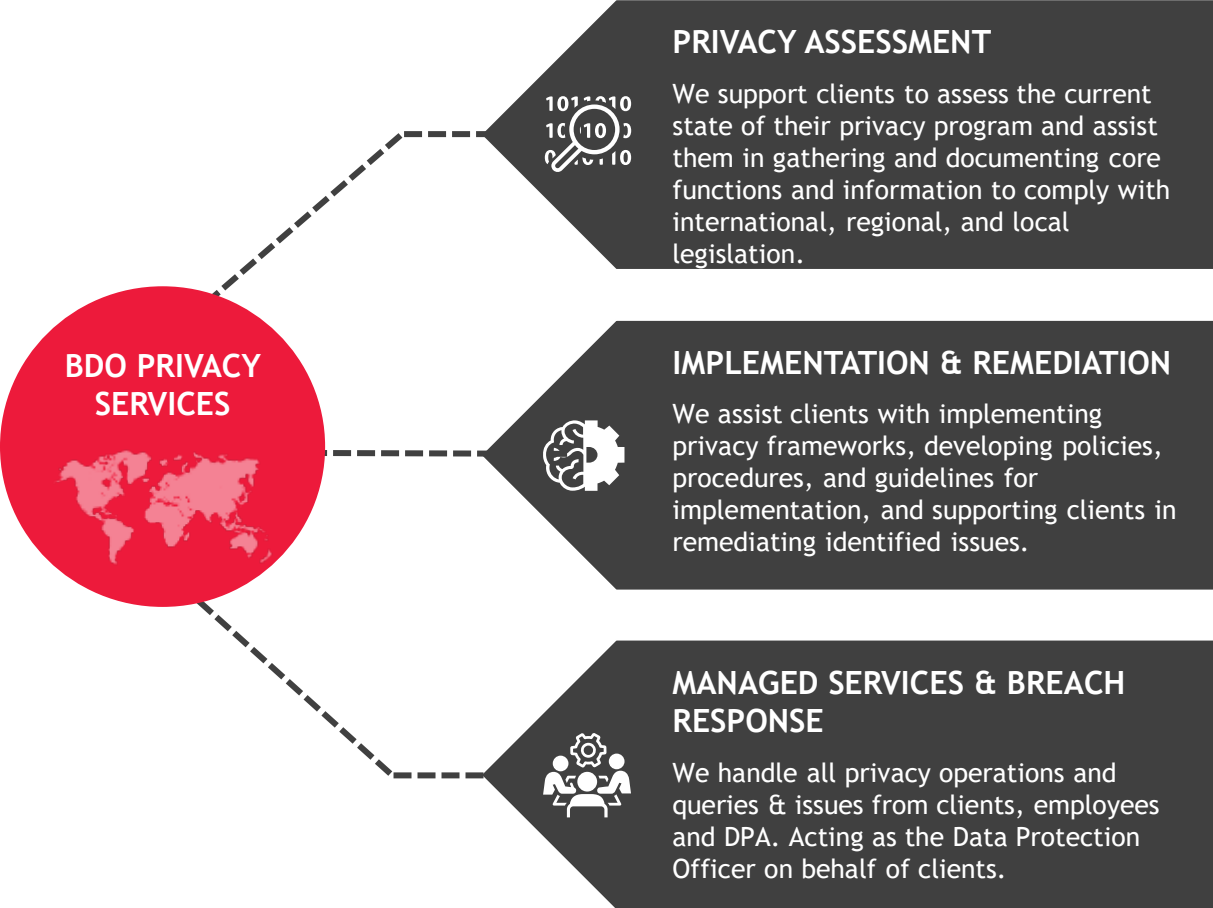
BDO PRIVACY SERVICES

PRIVACY ASSESSMENT

We support clients to assess the current state of their privacy program and assist them in gathering and documenting core functions and information to comply with international, regional, and local legislation.

IMPLEMENTATION & REMEDIATION

We assist clients with implementing privacy frameworks, developing policies, procedures, and guidelines for implementation, and supporting clients in remediating identified issues.

MANAGED SERVICES & BREACH RESPONSE

We handle all privacy operations and queries & issues from clients, employees and DPA. Acting as the Data Protection Officer on behalf of clients.